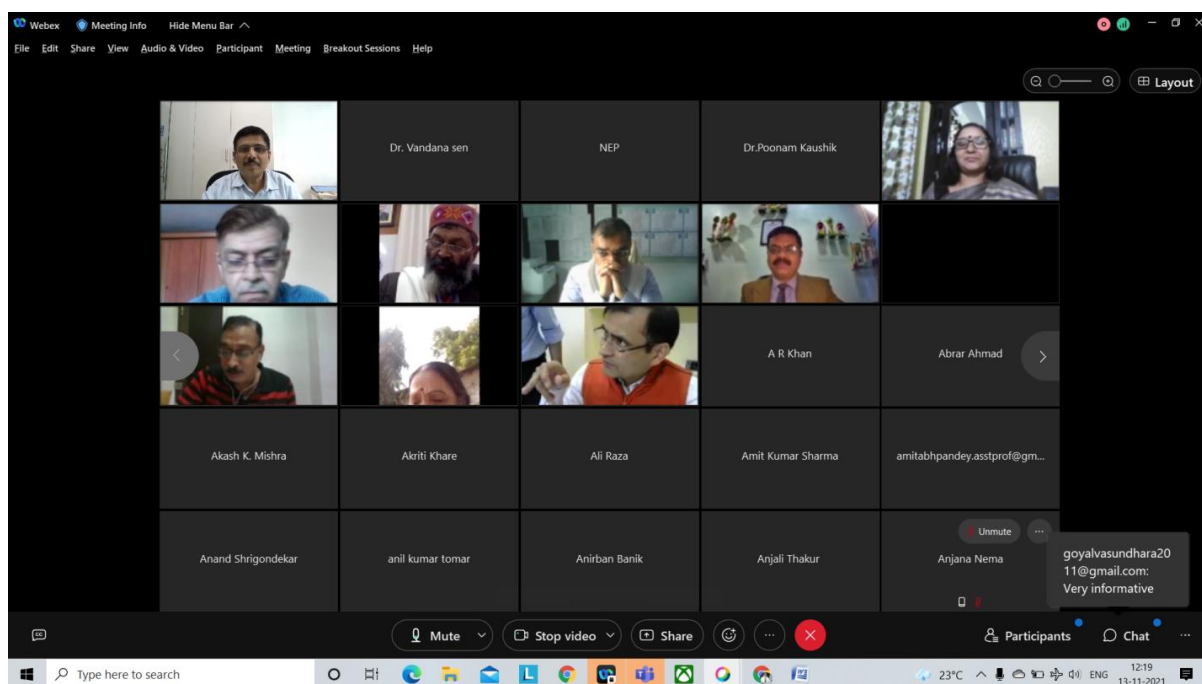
Webex Meeting Info Hide Menu Bar

File Edit Share View Audio & Video Participant Meeting Breakout Sessions Help

Layout

Dr. Vandana sen

NEP

Dr.Poonam Kaushik

A R Khan

Abrar Ahmad

Akash K. Mishra

Akriti Khare

Ali Raza

Amit Kumar Sharma

amitabhpandey.asstprof@gm...

Anand Shrigondekar

anil kumar tomar

Anirban Banik

Anjali Thakur

Unmute

Anjana Nema

goyalvasundhara2011@gmail.com: Very informative

Mute

Stop video

Share

Participants

Chat

Type here to search

23°C ENG 12:19 13-11-2021